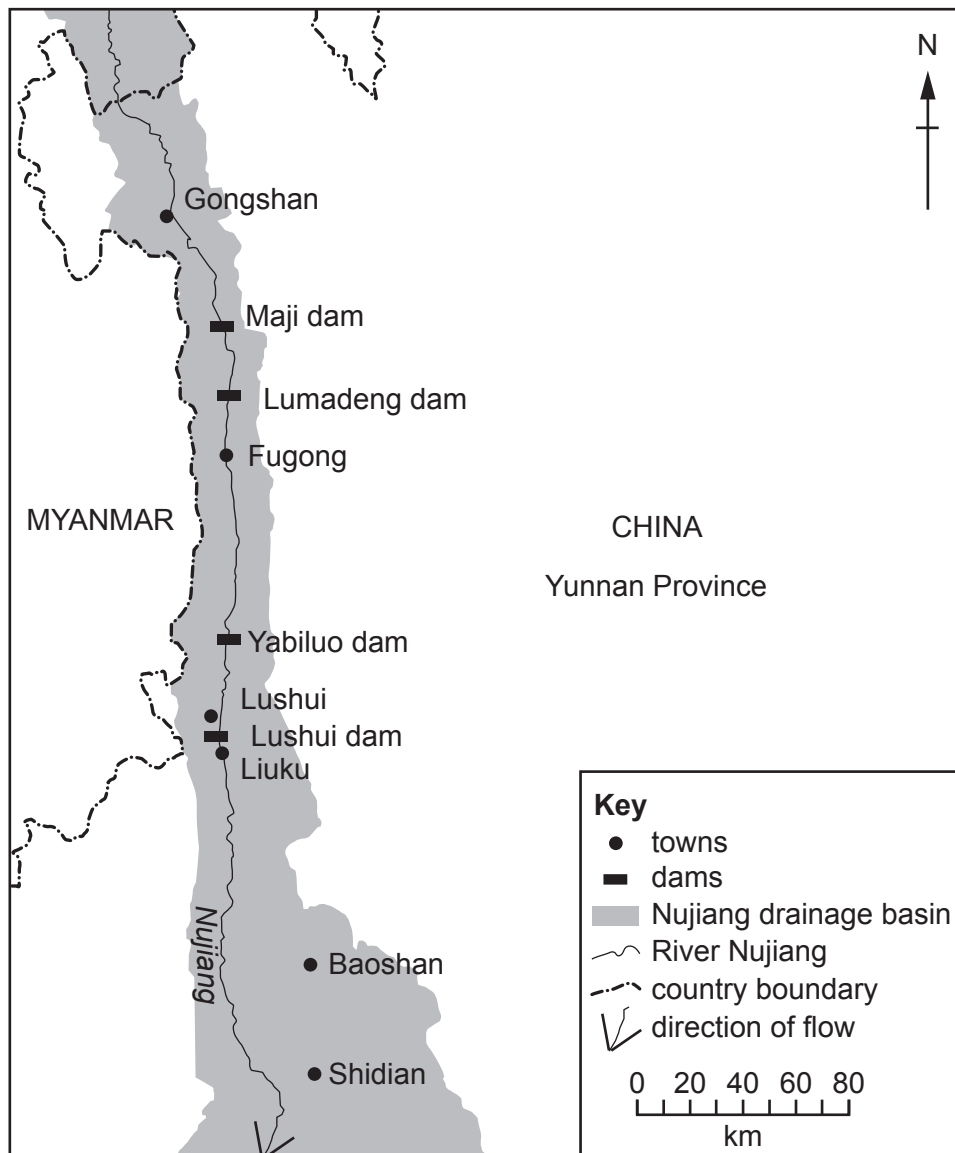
N

Gongshan

Maji dam

Lumadeng dam

Fugong

MYANMAR

CHINA

Yunnan Province

Yabiluo dam

Lushui

Lushui dam

Liuku

Nujiang

Baoshan

Shidian

Key
towns
dams
Nujiang drainage basin
River Nujiang
country boundary
direction of flow

0 20 40 60 80
km